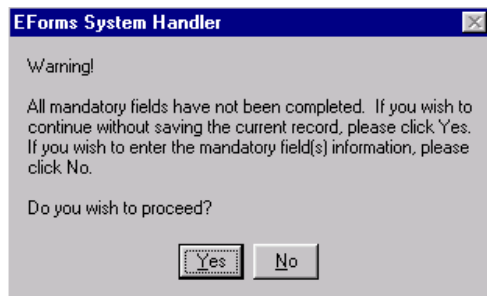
EForms System Handler

Warning!

All mandatory fields have not been completed. If you wish to continue without saving the current record, please click Yes. If you wish to enter the mandatory field(s) information, please click No.

Do you wish to proceed?

Yes No